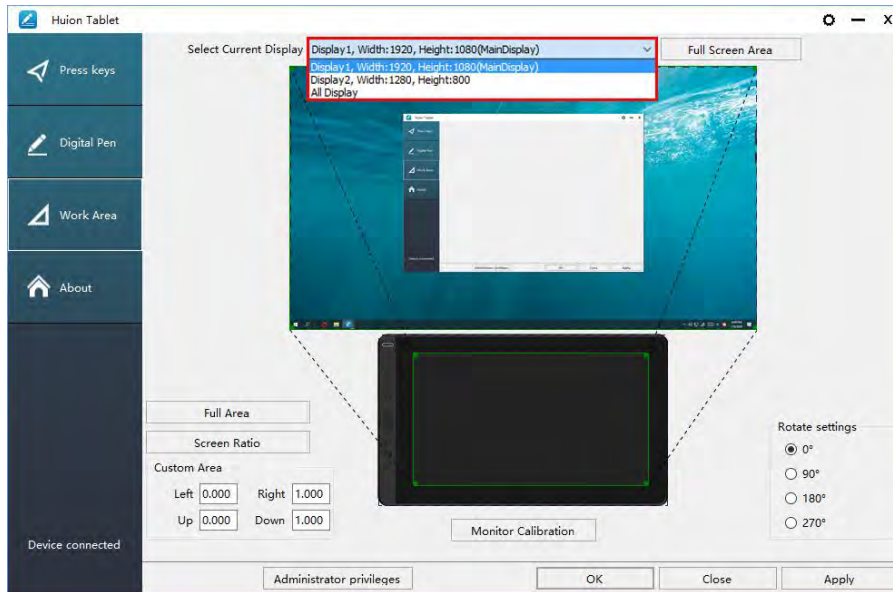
Huion Tablet

Press keys

Digital Pen

Work Area

About

Device connected

Select Current Display Display1, Width:1920, Height:1080(MainDisplay)

Display1, Width:1920, Height:1080(MainDisplay)
Display2, Width:1280, Height:800
All Display

Full Screen Area

Full Area

Screen Ratio

Custom Area

Left 0.000 Right 1.000

Up 0.000 Down 1.000

Monitor Calibration

Rotate settings

0°

90°

180°

270°

Administrator privileges

OK

Close

Apply